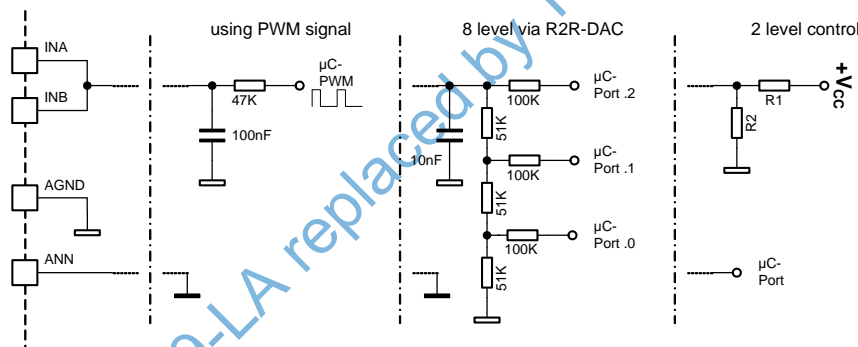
using PWM signal

8 level via R2R-DAC

2 level control

INA

INB

AGND

ANN

47K

μC-
PWM

100nF

10nF

100K

μC-
Port .2

51K

100K

μC-
Port .1

51K

100K

μC-
Port .0

51K

R1

+$V_{CC}$

R2

μC-
Port

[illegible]-LA replaced by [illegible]